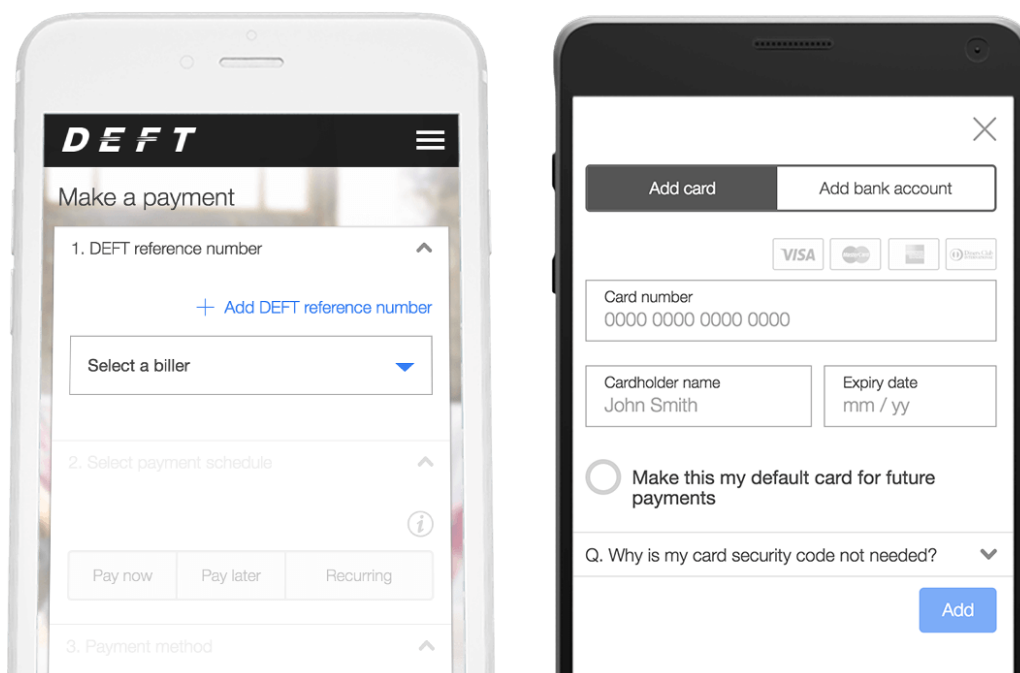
DEFT

Make a payment

1. DEFT reference number

+ Add DEFT reference number

Select a biller

2. Select payment schedule

Pay now | Pay later | Recurring

3. Payment method

Add card | Add bank account

VISA

Card number
0000 0000 0000 0000

Cardholder name
John Smith

Expiry date
mm / yy

Make this my default card for future payments

Q. Why is my card security code not needed?

Add